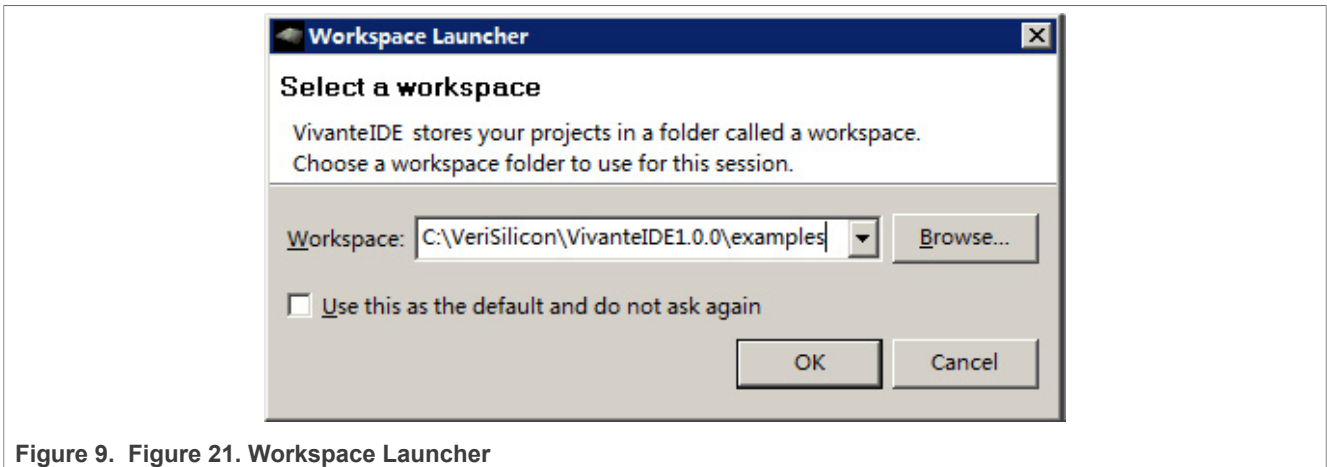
Workspace Launcher

Select a workspace

VivanteIDE stores your projects in a folder called a workspace.
Choose a workspace folder to use for this session.

Workspace: C:\VeriSilicon\VivanteIDE1.0.0\examples

Browse...

Use this as the default and do not ask again

OK

Cancel

Figure 9. Figure 21. Workspace Launcher